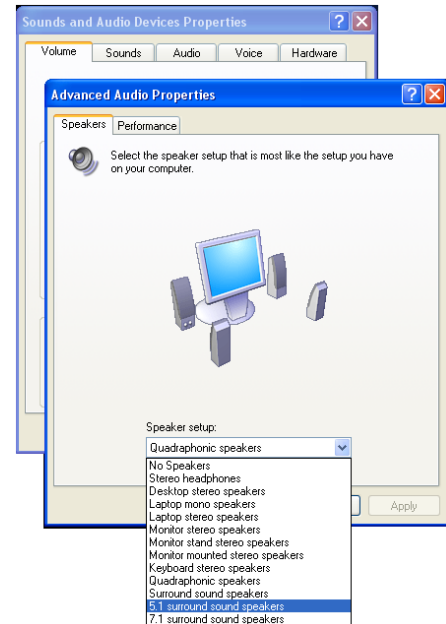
Sounds and Audio Devices Properties

Volume Sounds Audio Voice Hardware

Advanced Audio Properties

Speakers Performance

Select the speaker setup that is most like the setup you have on your computer.

Speaker setup:

Quadraphonic speakers

No Speakers
Stereo headphones
Desktop stereo speakers
Laptop mono speakers
Laptop stereo speakers
Monitor stereo speakers
Monitor stand stereo speakers
Monitor mounted stereo speakers
Keyboard stereo speakers
Quadraphonic speakers
Surround sound speakers
5.1 surround sound speakers
7.1 surround sound speakers

Apply